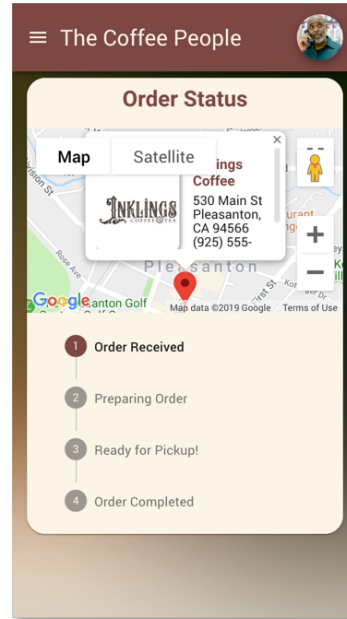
The Coffee People

Order Status

Map
Satellite
×
Inklings Coffee
INKLINGS COFFEE & TEA
530 Main St
Pleasanton, CA 94566
(925) 555-
Pleasanton
Rose Ave
First St
Google
anton Golf
Map data ©2019 Google
Terms of Use
+
−

1 Order Received
2 Preparing Order
3 Ready for Pickup!
4 Order Completed